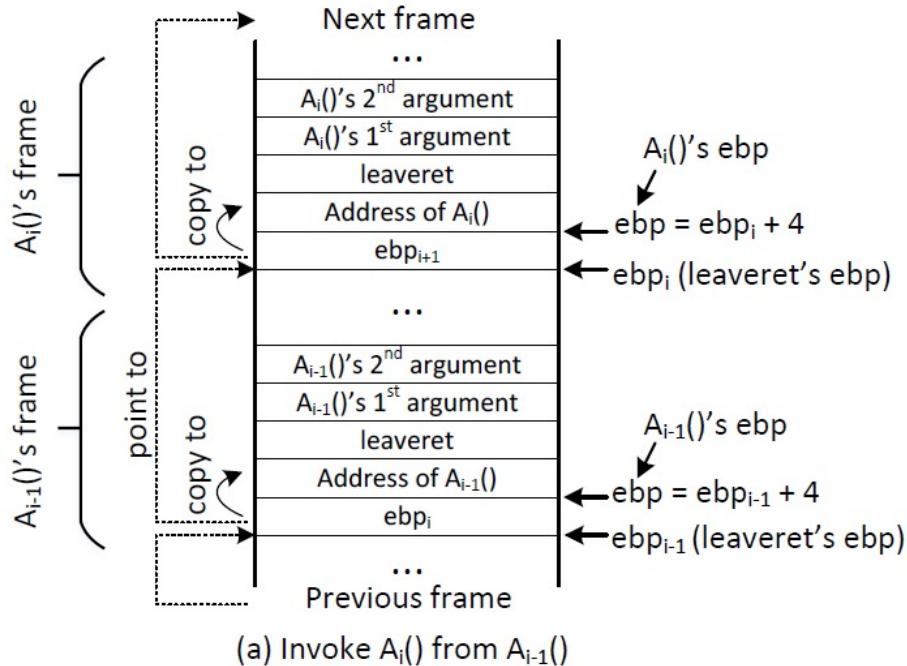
Next frame

...

$A_i$()'s $2^{nd}$ argument

$A_i$()'s $1^{st}$ argument

leaveret

Address of $A_i$()

$ebp_{i+1}$

...

$A_{i-1}$()'s $2^{nd}$ argument

$A_{i-1}$()'s $1^{st}$ argument

leaveret

Address of $A_{i-1}$()

$ebp_i$

...

Previous frame

$A_i$()'s frame

$A_{i-1}$()'s frame

copy to

point to

copy to

$A_i$()'s ebp

ebp = $ebp_i$ + 4

$ebp_i$ (leaveret's ebp)

$A_{i-1}$()'s ebp

ebp = $ebp_{i-1}$ + 4

$ebp_{i-1}$ (leaveret's ebp)

(a) Invoke $A_i$() from $A_{i-1}$()